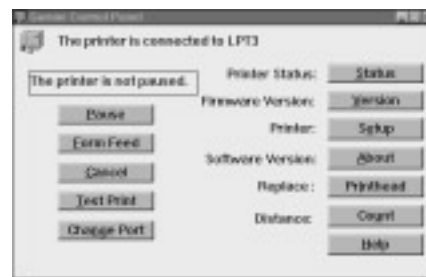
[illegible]

The printer is connected to LPT3

The printer is not paused.

Pause

Form Feed

Cancel

Test Print

Change Port

Printer Status: Status

Firmware Version: Version

Printer: Setup

Software Version: About

Replace: Printhead

Distance: Count

Help